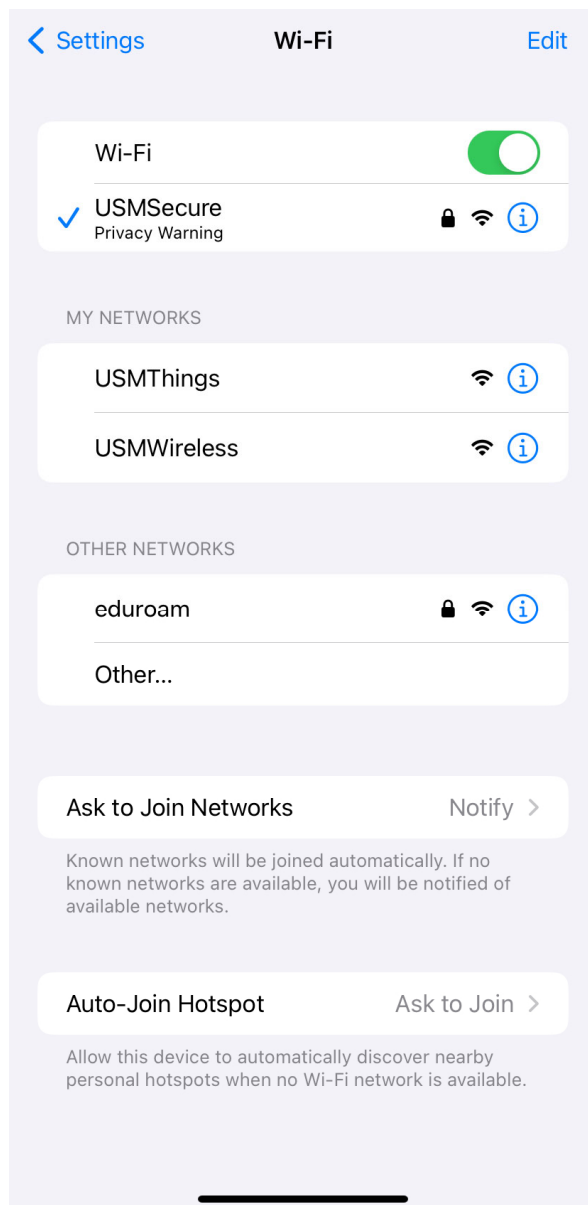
Settings Wi-Fi Edit

Wi-Fi

USMSecure
Privacy Warning

MY NETWORKS

USMThings

USMWireless

OTHER NETWORKS

eduroam

Other...

Ask to Join Networks Notify

Known networks will be joined automatically. If no known networks are available, you will be notified of available networks.

Auto-Join Hotspot Ask to Join

Allow this device to automatically discover nearby personal hotspots when no Wi-Fi network is available.